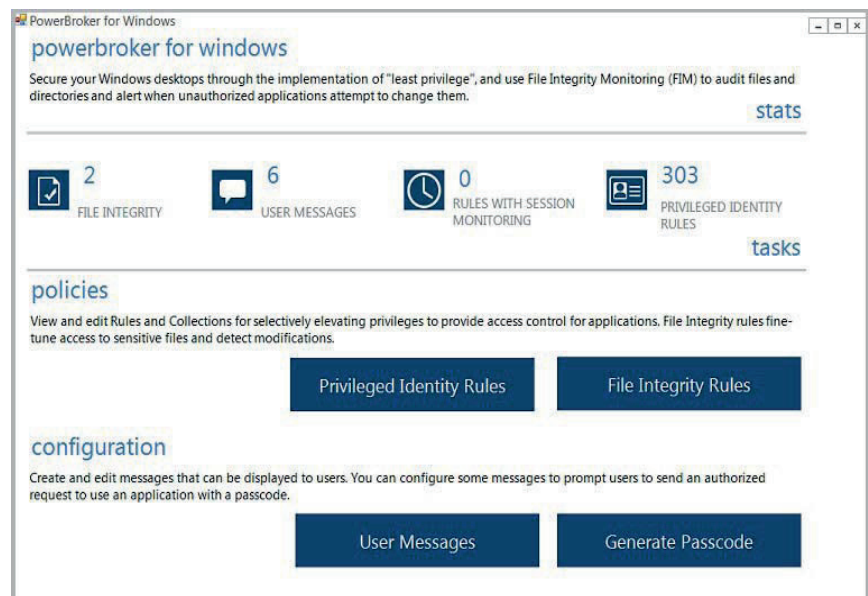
PowerBroker for Windows

powerbroker for windows

Secure your Windows desktops through the implementation of "least privilege", and use File Integrity Monitoring (FIM) to audit files and directories and alert when unauthorized applications attempt to change them.

stats

2
FILE INTEGRITY

6
USER MESSAGES

0
RULES WITH SESSION MONITORING

303
PRIVILEGED IDENTITY RULES

tasks

policies

View and edit Rules and Collections for selectively elevating privileges to provide access control for applications. File Integrity rules fine-tune access to sensitive files and detect modifications.

Privileged Identity Rules

File Integrity Rules

configuration

Create and edit messages that can be displayed to users. You can configure some messages to prompt users to send an authorized request to use an application with a passcode.

User Messages

Generate Passcode